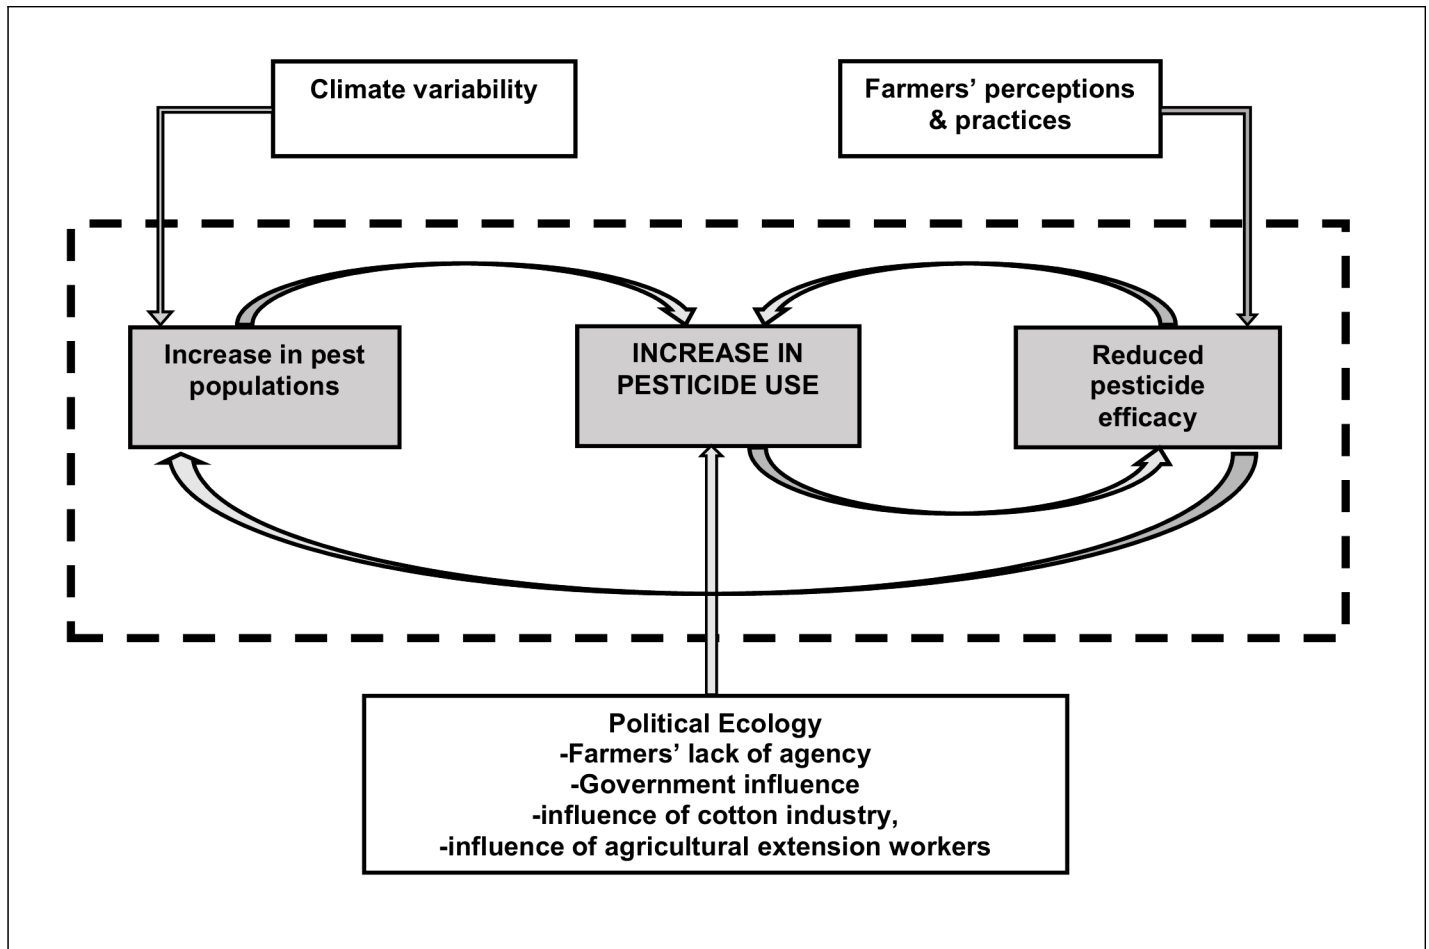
Climate variability

Farmers’ perceptions & practices

Increase in pest populations

INCREASE IN PESTICIDE USE

Reduced pesticide efficacy

Political Ecology
-Farmers’ lack of agency
-Government influence
-influence of cotton industry,
-influence of agricultural extension workers